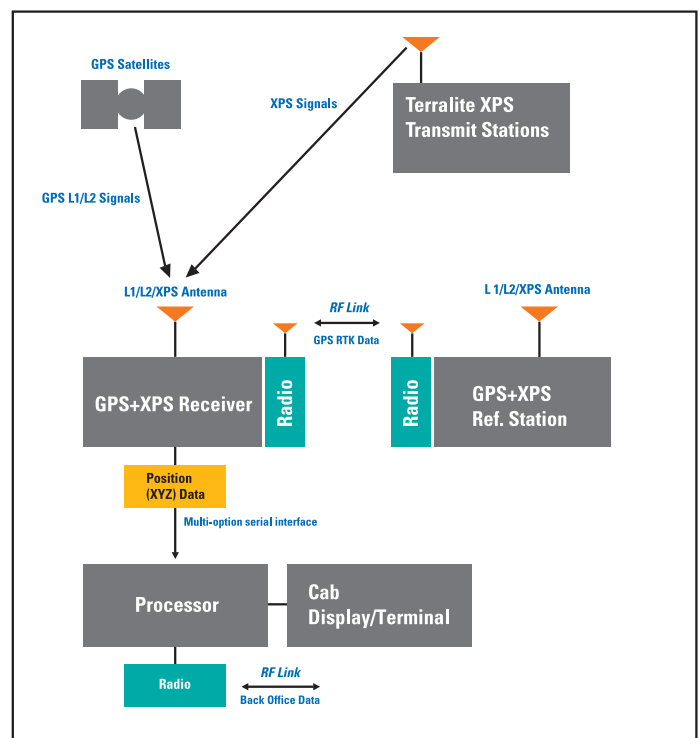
GPS Satellites

XPS Signals

Terralite XPS Transmit Stations

GPS L1/L2 Signals

L1/L2/XPS Antenna

RF Link

GPS RTK Data

L 1/L2/XPS Antenna

GPS+XPS Receiver

Radio

Radio

GPS+XPS Ref. Station

Position (XYZ) Data

Multi-option serial interface

Processor

Cab Display/Terminal

Radio

RF Link

Back Office Data